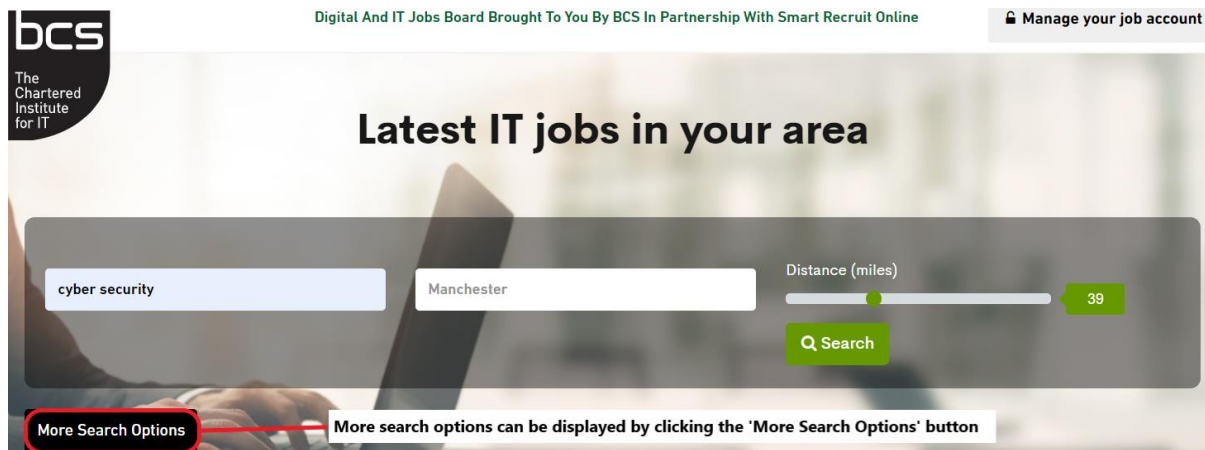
bcs
The Chartered Institute for IT

Digital And IT Jobs Board Brought To You By BCS In Partnership With Smart Recruit Online

Manage your job account

Latest IT jobs in your area

cyber security

Manchester

Distance (miles)

39

Search

More Search Options

More search options can be displayed by clicking the 'More Search Options' button